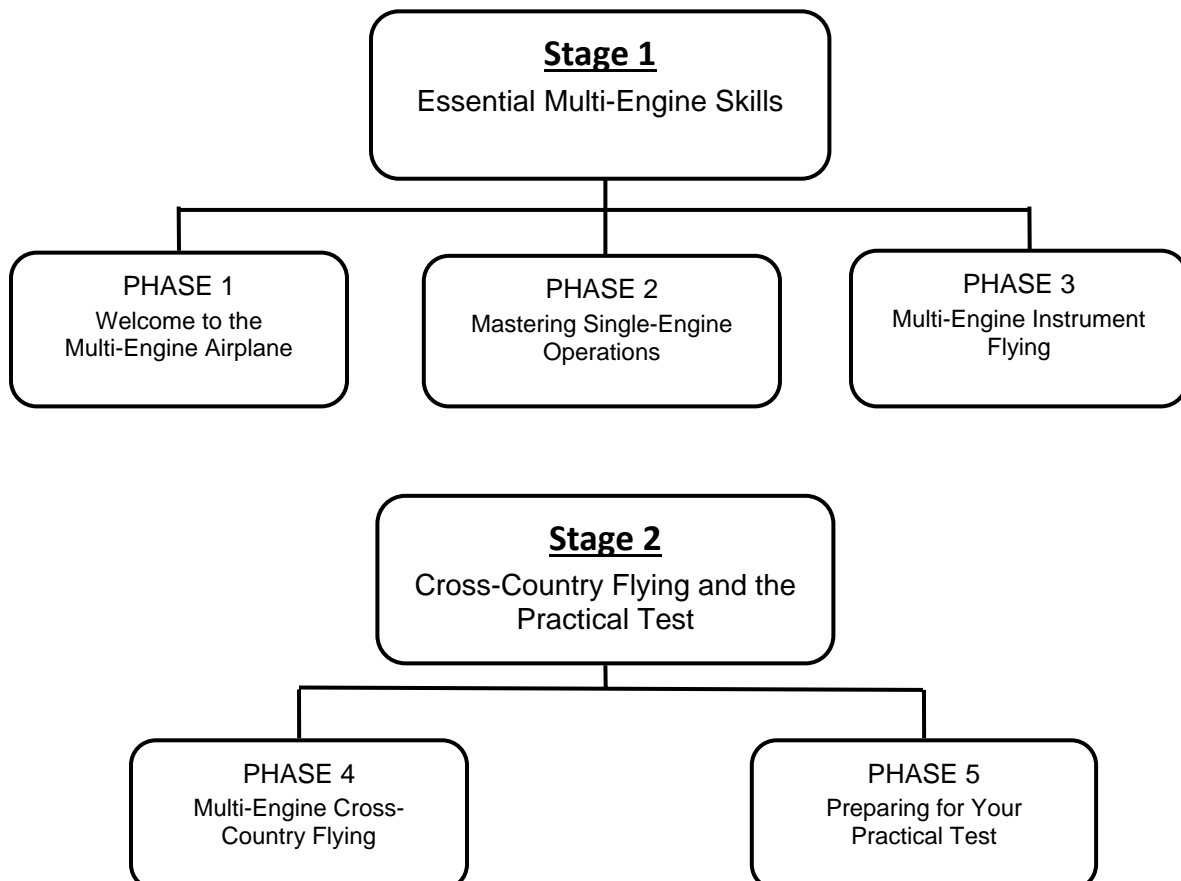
**Stage 1**
Essential Multi-Engine Skills

PHASE 1
Welcome to the Multi-Engine Airplane

PHASE 2
Mastering Single-Engine Operations

PHASE 3
Multi-Engine Instrument Flying

**Stage 2**
Cross-Country Flying and the Practical Test

PHASE 4
Multi-Engine Cross-Country Flying

PHASE 5
Preparing for Your Practical Test